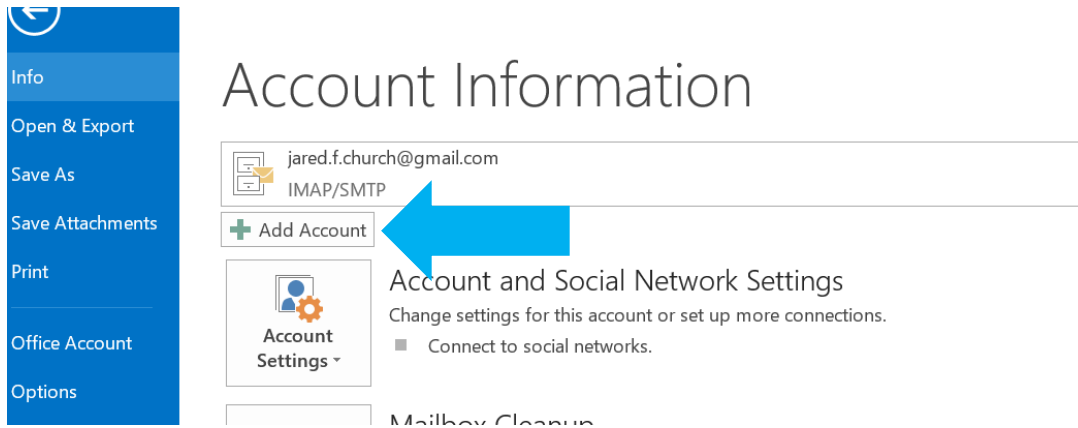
Info
Open & Export
Save As
Save Attachments
Print
Office Account
Options

Account Information

jared.f.church@gmail.com
IMAP/SMTP

Add Account

Account Settings

Account and Social Network Settings
Change settings for this account or set up more connections.
Connect to social networks.

Mailbox Cleanup